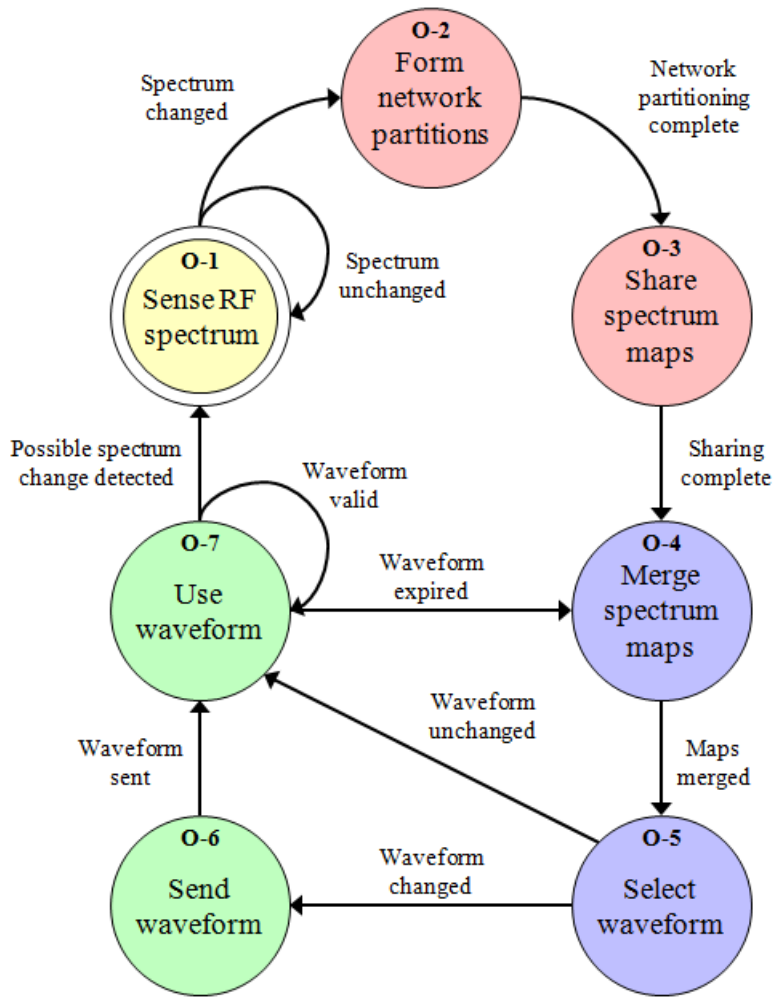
O-2
Form network partitions

Spectrum changed

Network partitioning complete

O-1
Sense RF spectrum

Spectrum unchanged

O-3
Share spectrum maps

Possible spectrum change detected

Waveform valid

Sharing complete

O-7
Use waveform

Waveform expired

O-4
Merge spectrum maps

Waveform unchanged

Waveform sent

Maps merged

O-6
Send waveform

Waveform changed

O-5
Select waveform